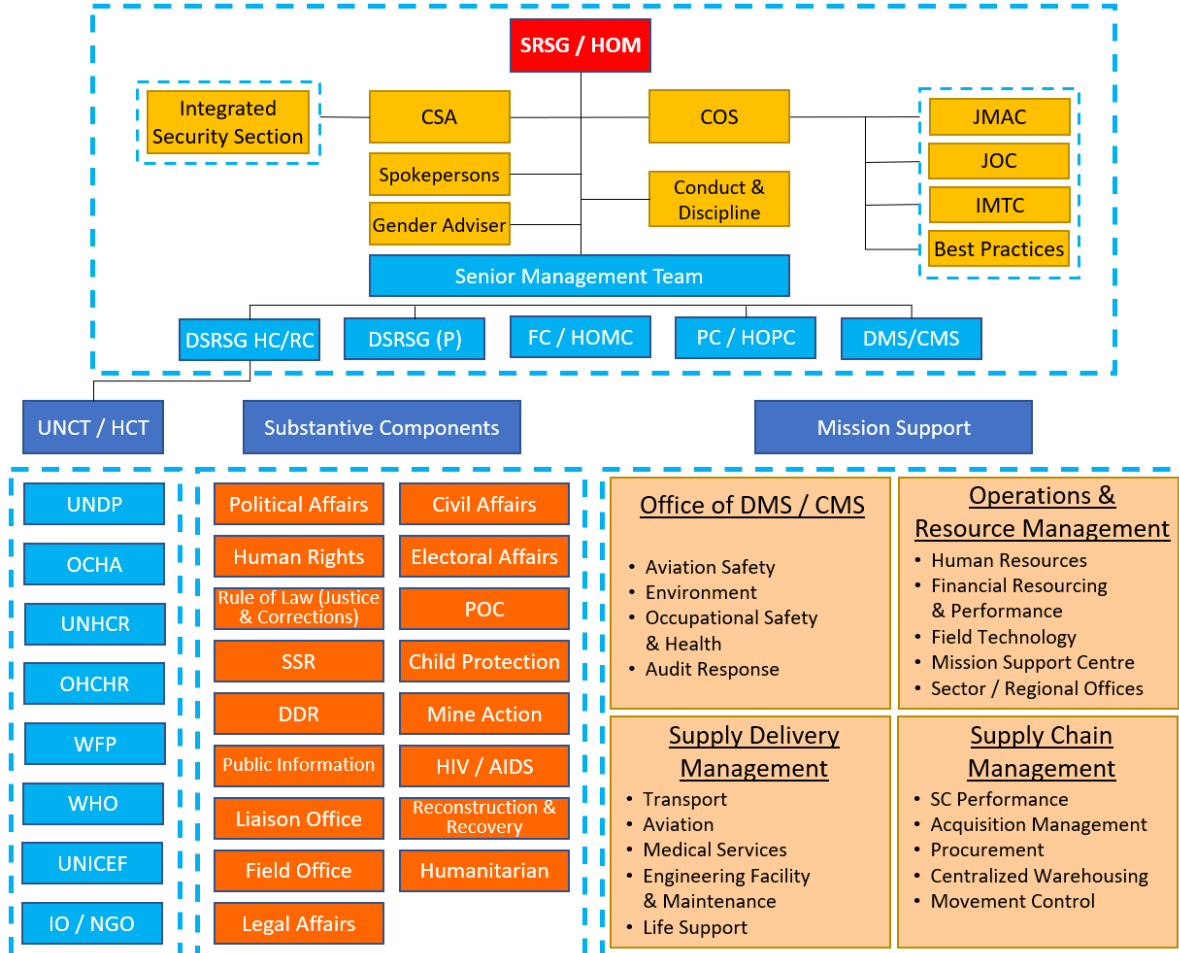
SRSG / HOM

Integrated Security Section

CSA

COS

JMAC

JOC

IMTC

Best Practices

Spokepersons

Gender Adviser

Conduct & Discipline

Senior Management Team

DSRSG HC/RC

DSRSG (P)

FC / HOMC

PC / HOPC

DMS/CMS

UNCT / HCT

Substantive Components

Mission Support

UNDP

OCHA

UNHCR

OHCHR

WFP

WHO

UNICEF

IO / NGO

Political Affairs

Civil Affairs

Human Rights

Electoral Affairs

Rule of Law (Justice & Corrections)

POC

SSR

Child Protection

DDR

Mine Action

Public Information

HIV / AIDS

Liaison Office

Reconstruction & Recovery

Field Office

Humanitarian

Legal Affairs

Office of DMS / CMS
• Aviation Safety
• Environment
• Occupational Safety & Health
• Audit Response

Operations & Resource Management
• Human Resources
• Financial Resourcing & Performance
• Field Technology
• Mission Support Centre
• Sector / Regional Offices

Supply Delivery Management
• Transport
• Aviation
• Medical Services
• Engineering Facility & Maintenance
• Life Support

Supply Chain Management
• SC Performance
• Acquisition Management
• Procurement
• Centralized Warehousing
• Movement Control